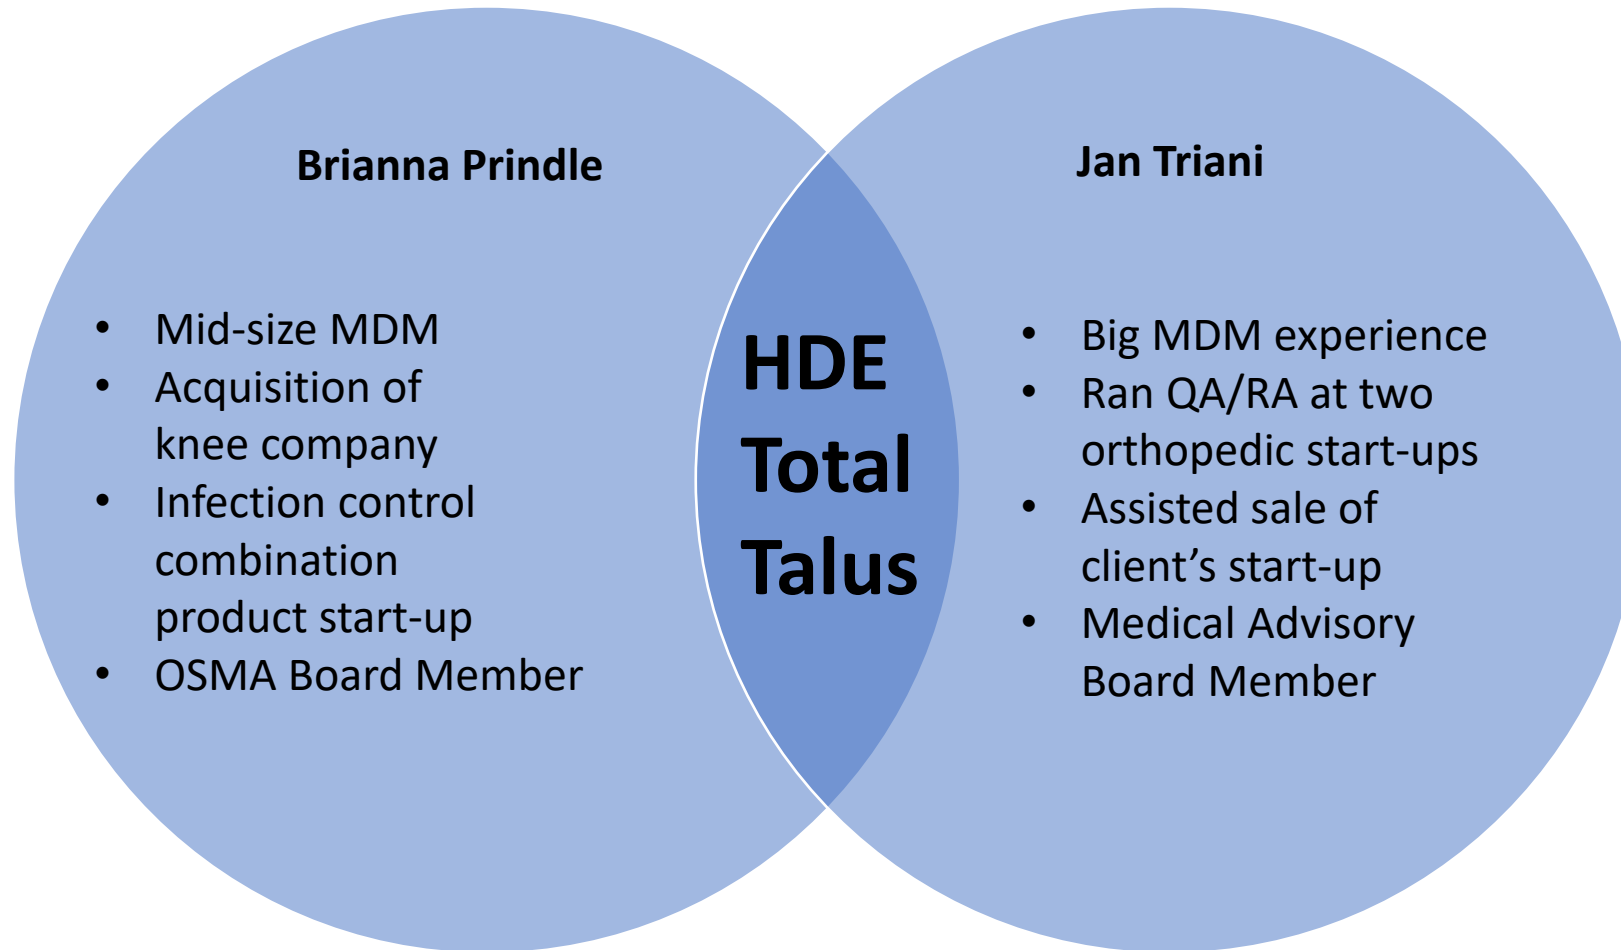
Brianna Prindle

- Mid-size MDM
- Acquisition of knee company
- Infection control combination product start-up
- OSMA Board Member

HDE Total Talus

Jan Triani

- Big MDM experience
- Ran QA/RA at two orthopedic start-ups
- Assisted sale of client's start-up
- Medical Advisory Board Member